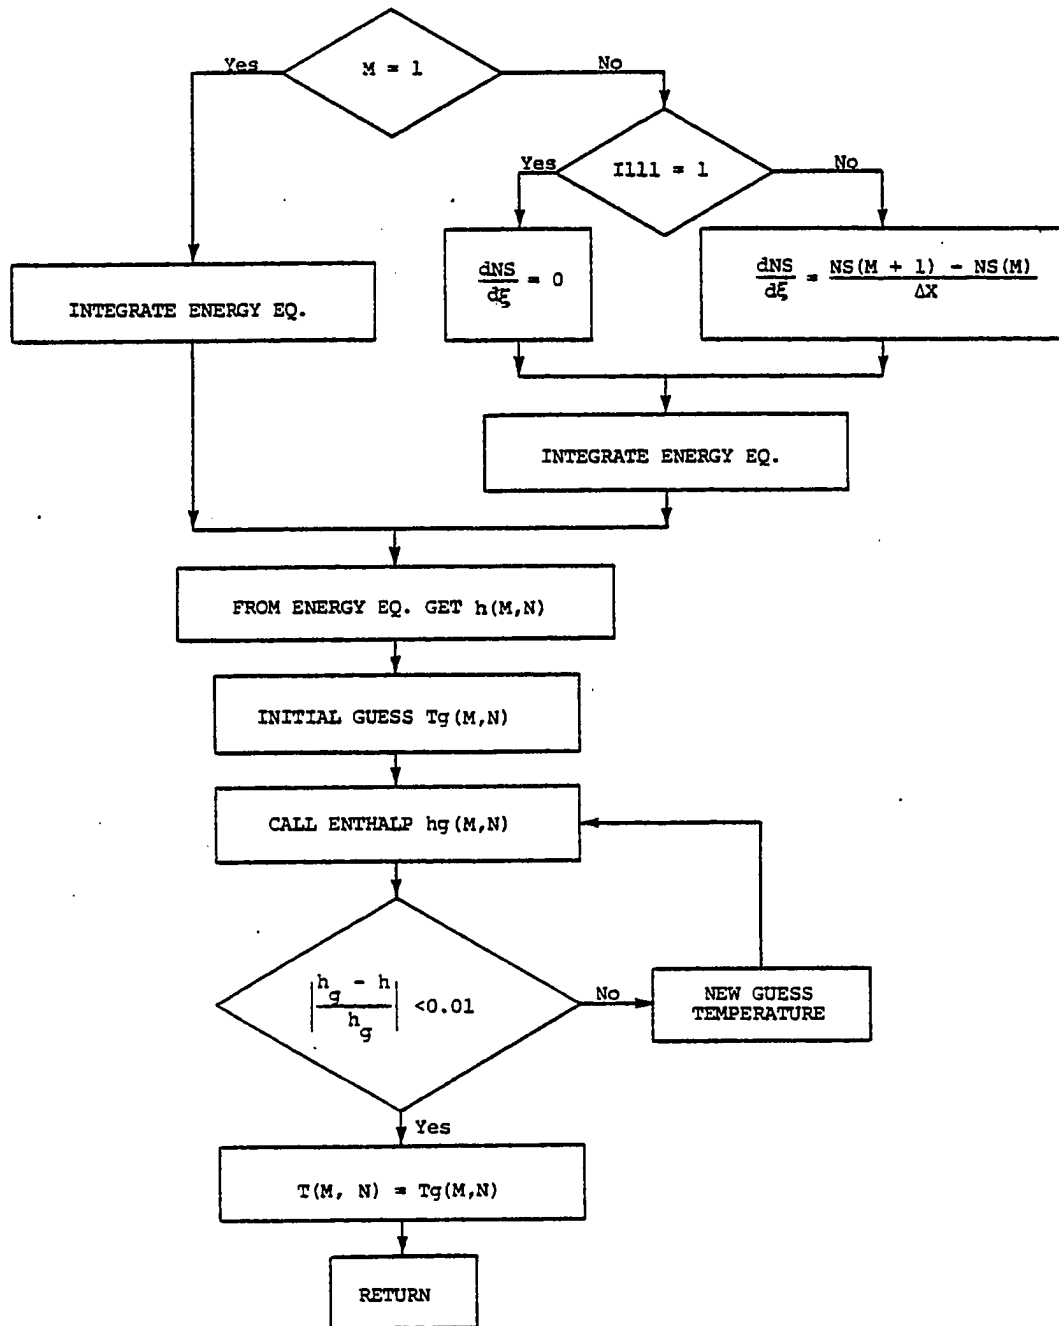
M = 1

Yes

No

I111 = 1

Yes

No

INTEGRATE ENERGY EQ.

$\frac{dNS}{d\xi} = 0$

$\frac{dNS}{d\xi} = \frac{NS(M + 1) - NS(M)}{\Delta X}$

INTEGRATE ENERGY EQ.

FROM ENERGY EQ. GET h(M,N)

INITIAL GUESS Tg(M,N)

CALL ENTHALP hg(M,N)

$\left|\frac{h_g - h}{h_g}\right| < 0.01$

No

NEW GUESS TEMPERATURE

Yes

T(M, N) = Tg(M,N)

RETURN